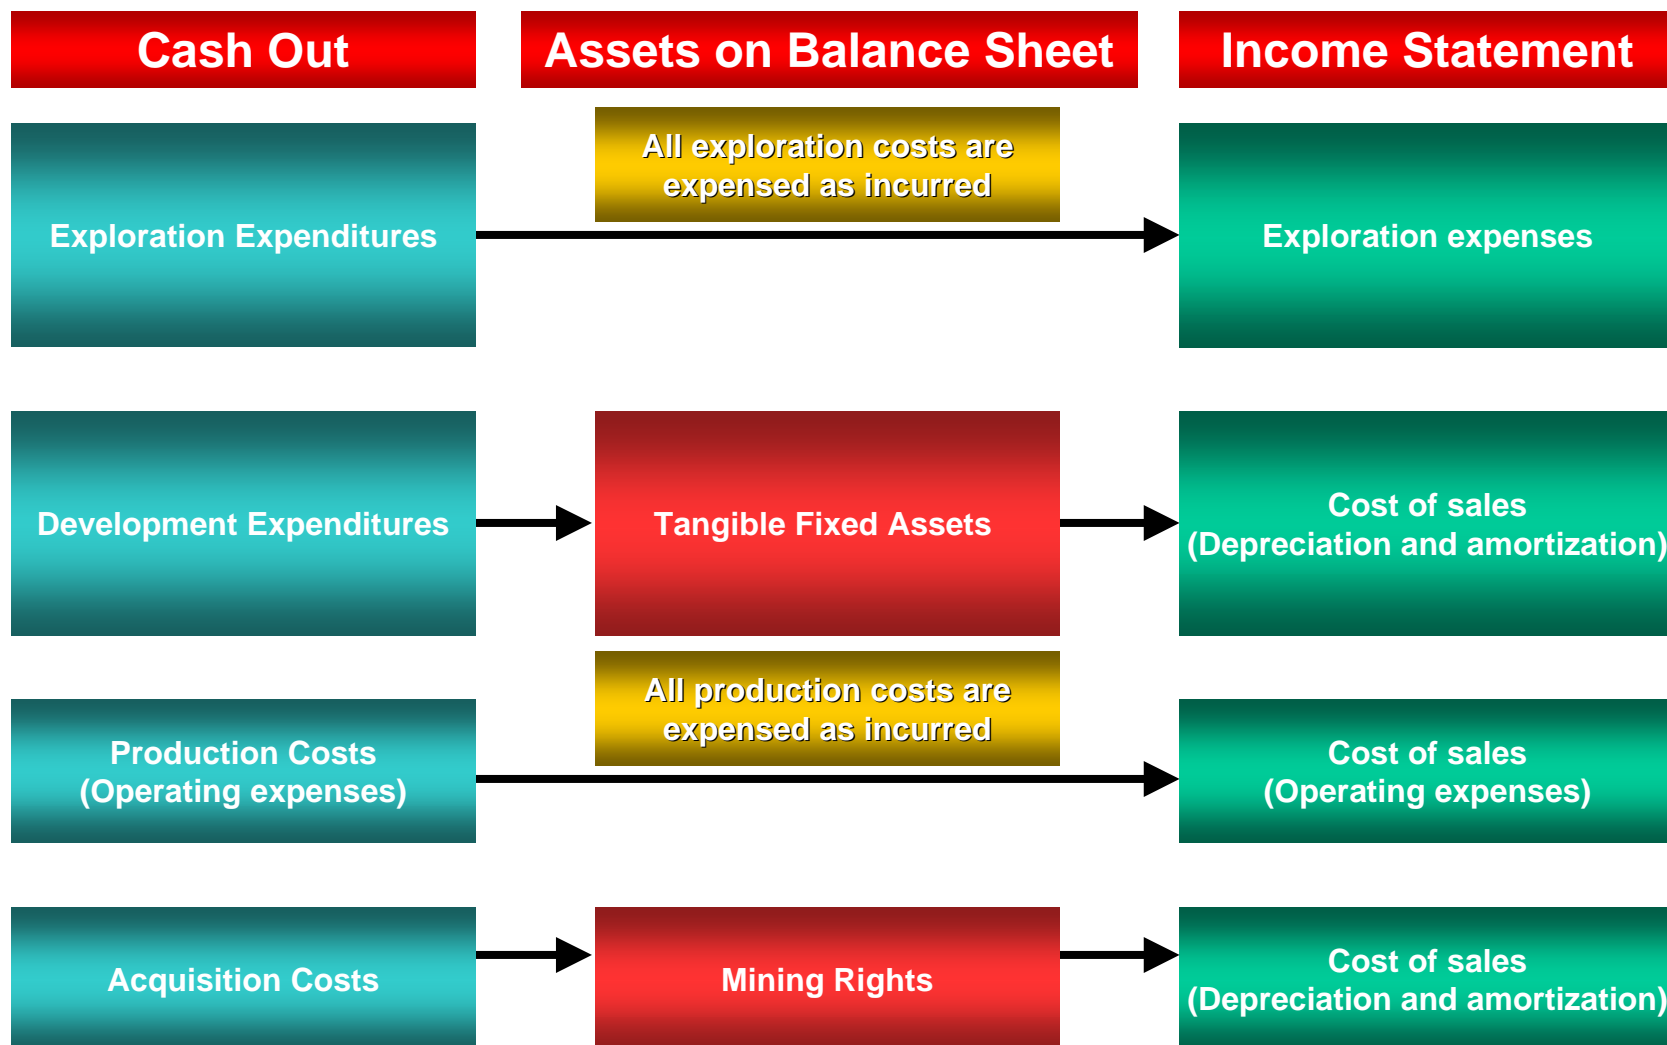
Cash Out

Assets on Balance Sheet

Income Statement

Exploration Expenditures

All exploration costs are expensed as incurred

Exploration expenses

Development Expenditures

Tangible Fixed Assets

Cost of sales
(Depreciation and amortization)

Production Costs
(Operating expenses)

All production costs are expensed as incurred

Cost of sales
(Operating expenses)

Acquisition Costs

Mining Rights

Cost of sales
(Depreciation and amortization)